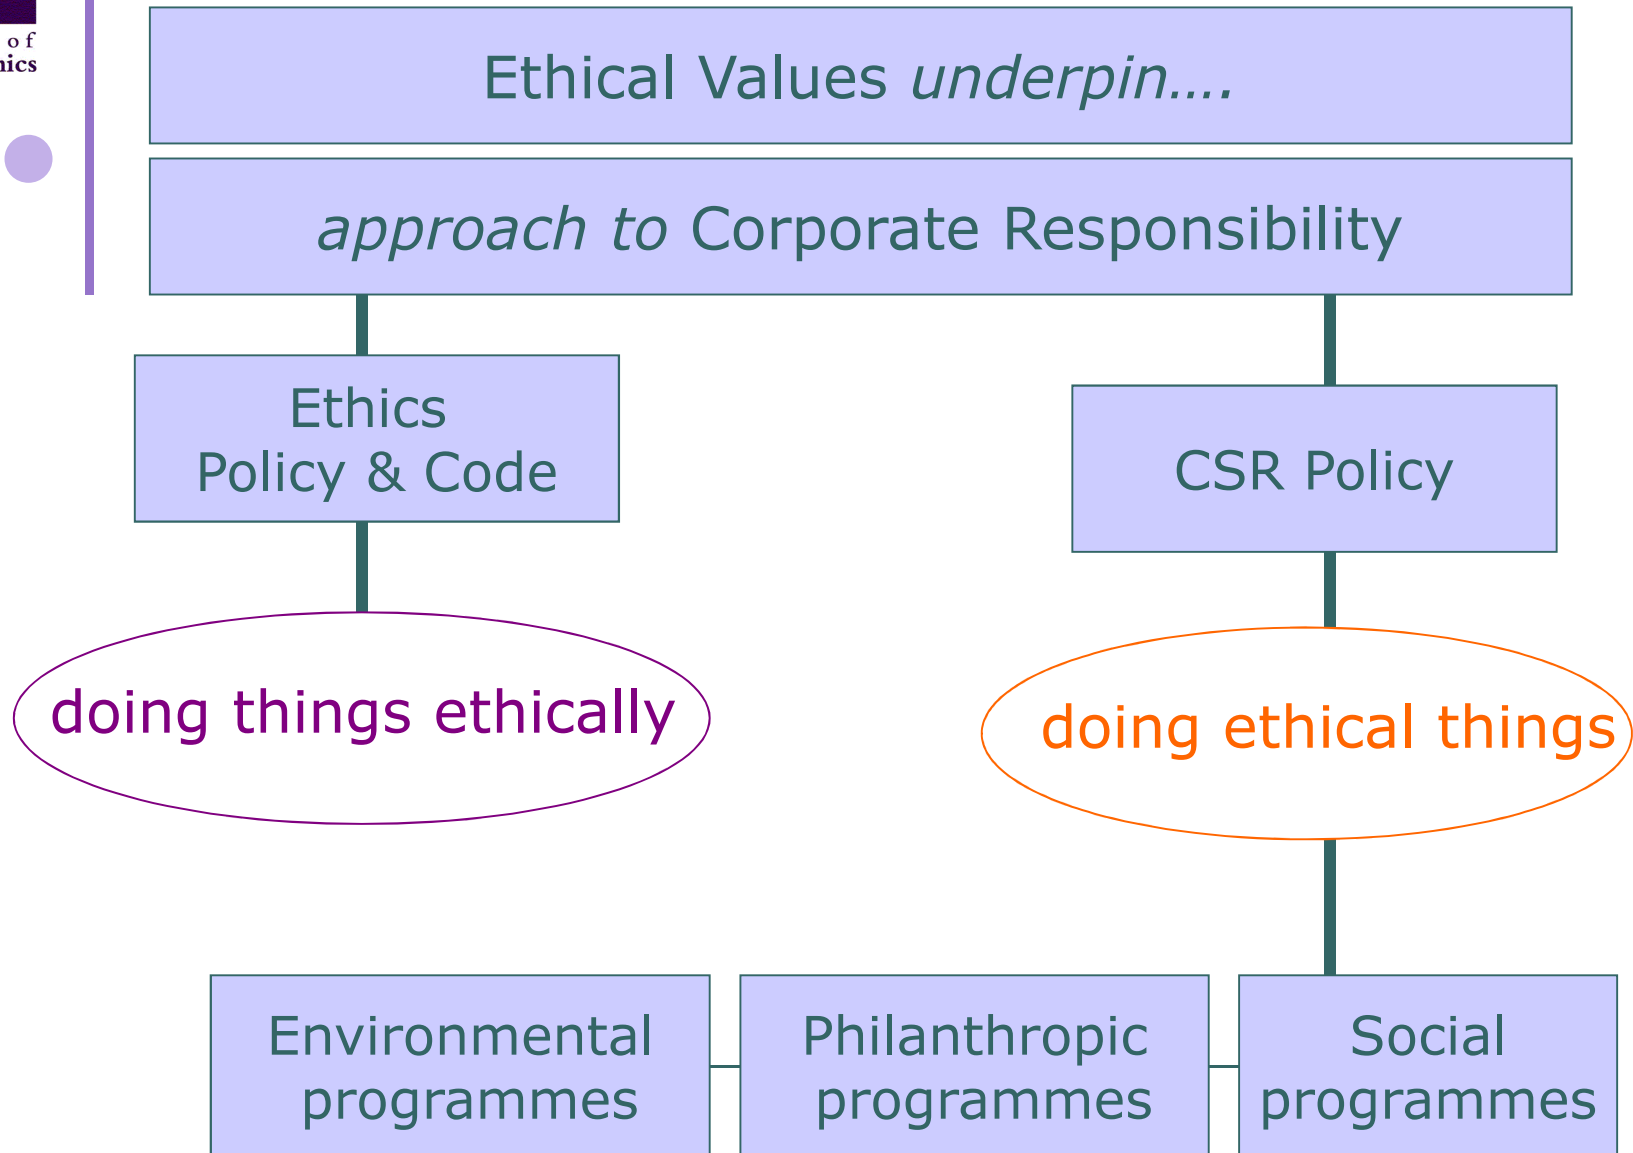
o f
nics

Ethical Values *underpin….*

*approach to* Corporate Responsibility

Ethics
Policy & Code

CSR Policy

doing things ethically

doing ethical things

Environmental programmes

Philanthropic programmes

Social programmes